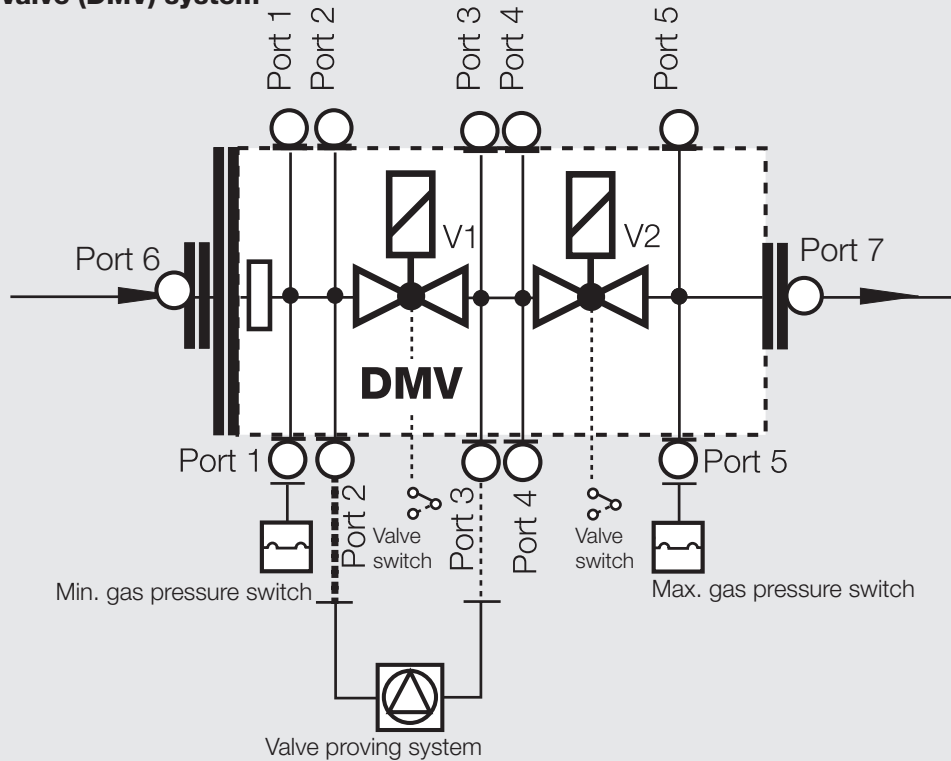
valve (DMV) system

Port 1 Port 2 Port 3 Port 4 Port 5

V1 V2

Port 6

Port 7

DMV

Port 1

Port 2

Port 3

Port 4

Port 5

Valve switch

Valve switch

Min. gas pressure switch

Max. gas pressure switch

Valve proving system